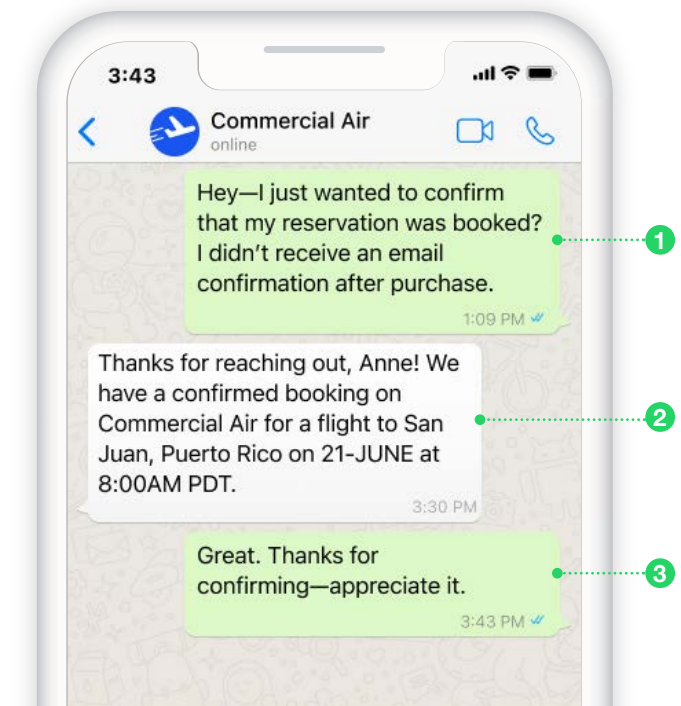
3:43

Commercial Air
online

Hey—I just wanted to confirm that my reservation was booked? I didn't receive an email confirmation after purchase.
1:09 PM

1

Thanks for reaching out, Anne! We have a confirmed booking on Commercial Air for a flight to San Juan, Puerto Rico on 21-JUNE at 8:00AM PDT.
3:30 PM

2

Great. Thanks for confirming—appreciate it.
3:43 PM

3